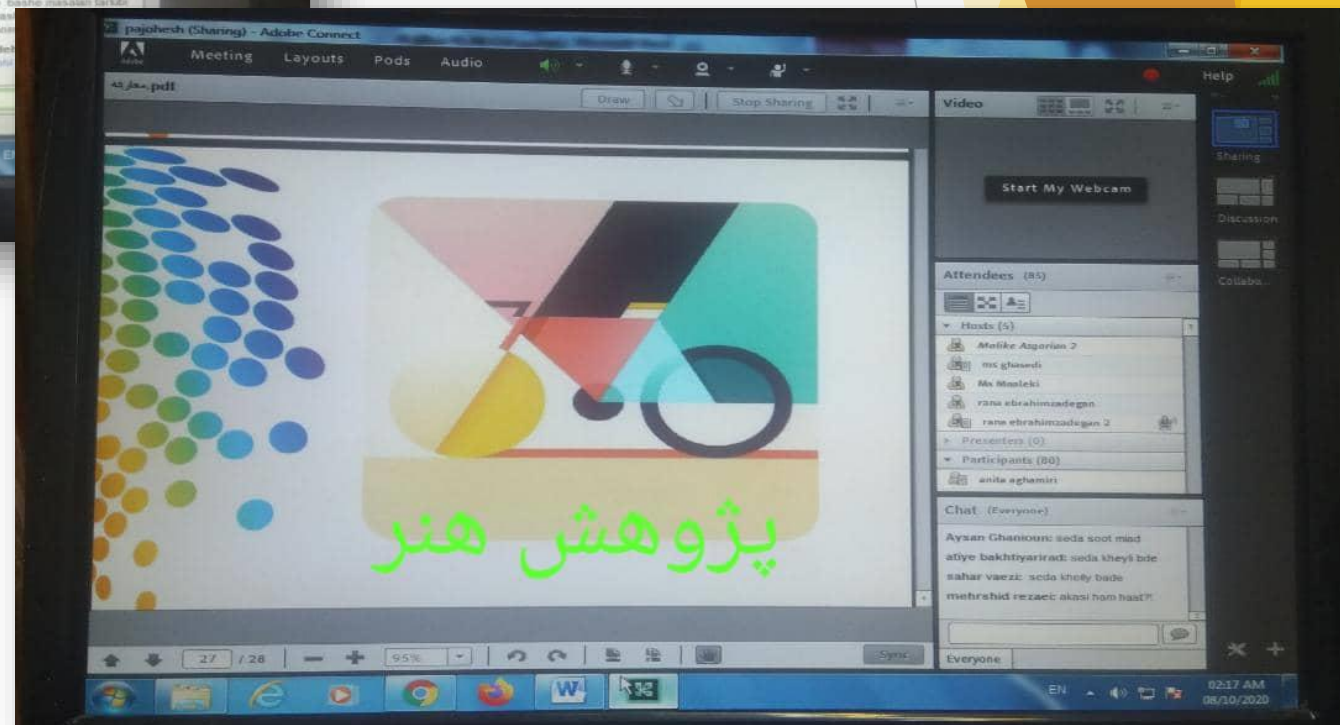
pajohesh (Sharing) - Adobe Connect

Meeting Layouts Pods Audio

Help

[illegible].pdf

Draw

Stop Sharing

Video

Start My Webcam

Sharing

Discussion

Collabo...

Attendees (85)

Hosts (5)

Malike Asgarian 2

ms ghasedi

Ms Maeleki

rana ebrahimzadegan

rana ebrahimzadegan 2

Presenters (0)

Participants (80)

anita aghamiri

Chat (Everyone)

Aysan Ghanioun: seda soot miad

atiye bakhtiyarirad: seda kheyli bde

sahar vaezi: seda kheily bade

mehrshid rezaei: akasi hom hast?

Everyone

پژوهش هنر

27 / 28

95%

Sync

EN

02:17 AM
08/10/2020